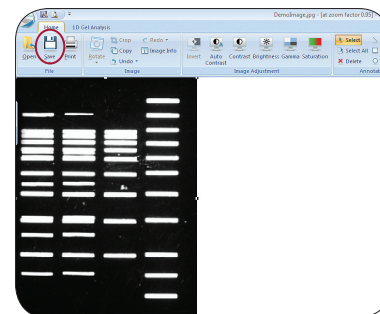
DemoImage.jpg - [at zoom factor 0.65]

Home
1D Gel Analysis

Open
Save
Print
File

Rotate
Crop
Copy
Undo
Redo
Image Info
Image

Invert
Auto Contrast
Contrast
Brightness
Gamma
Saturation
Image Adjustment

Select
Select All
Delete
Annota